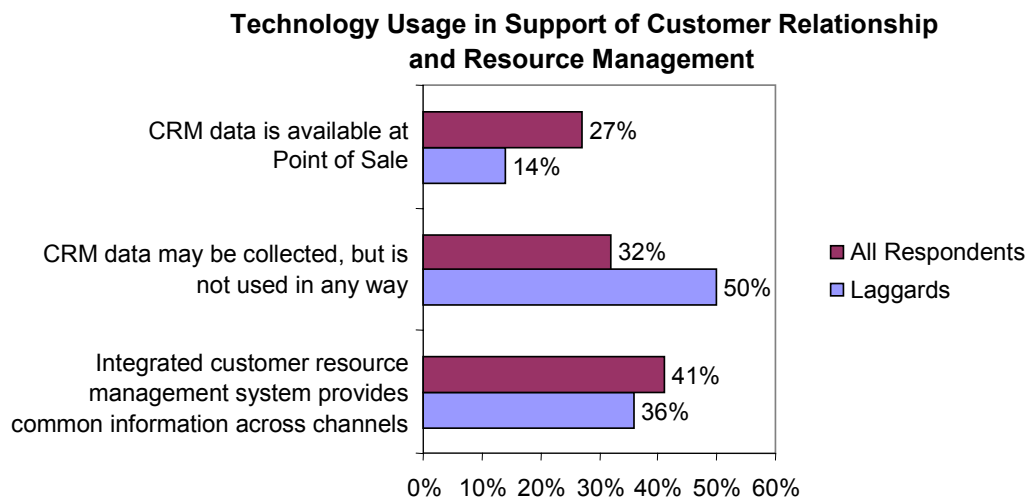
Technology Usage in Support of Customer Relationship and Resource Management

CRM data is available at Point of Sale
27%
14%

CRM data may be collected, but is not used in any way
32%
50%

Integrated customer resource management system provides common information across channels
41%
36%

0% 10% 20% 30% 40% 50% 60%

All Respondents
Laggards